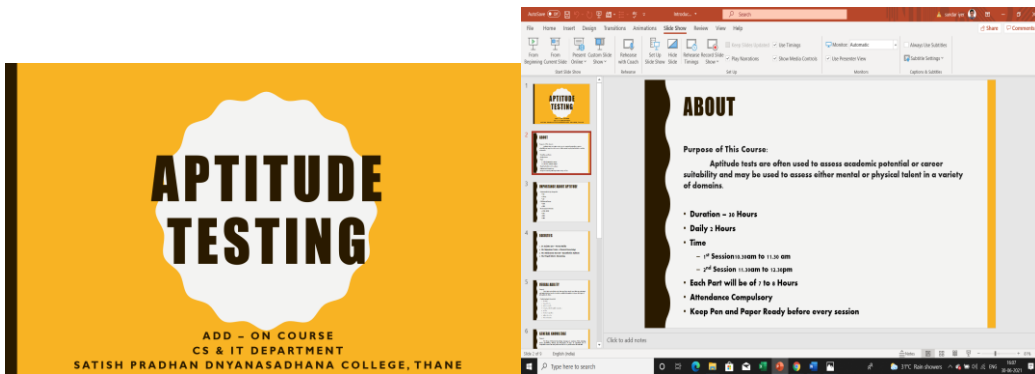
APTITUDE TESTING

ADD – ON COURSE
CS & IT DEPARTMENT
SATISH PRADHAN DNYANASADHANA COLLEGE, THANE

AutoSave Off Window... Search

File Home Insert Design Transitions Animations Slide Show Review View Help Share Comments

From Beginning From Current Slide Present Online Custom Slide Show Rehearse with Coach Set Up Slide Show Hide Slide Rehearse Timings Record Slide Show Keep Slides Updated Use Timings Play Narrations Show Media Controls Monitor: Automatic Use Presenter View Always Use Subtitles Subtitle Settings

Start Slide Show Rehearse Set Up Monitors Captions & Subtitles

1 APTITUDE TESTING
2 ABOUT
3 IMPORTANCE ABOUT APTITUDE
4 BENEFITS
5 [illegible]
6 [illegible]

ABOUT

Purpose of This Course:

Aptitude tests are often used to assess academic potential or career suitability and may be used to assess either mental or physical talent in a variety of domains.

• Duration – 30 Hours
• Daily 2 Hours
• Time
– 1st Session10.30am to 11.30 am
– 2nd Session 11.30am to 12.30pm
• Each Part will be of 7 to 8 Hours
• Attendance Compulsory
• Keep Pen and Paper Ready before every session

Click to add notes

Slide 2 of 9 English (India) Notes

Type here to search 31°C Rain showers 10:07 30-06-2021